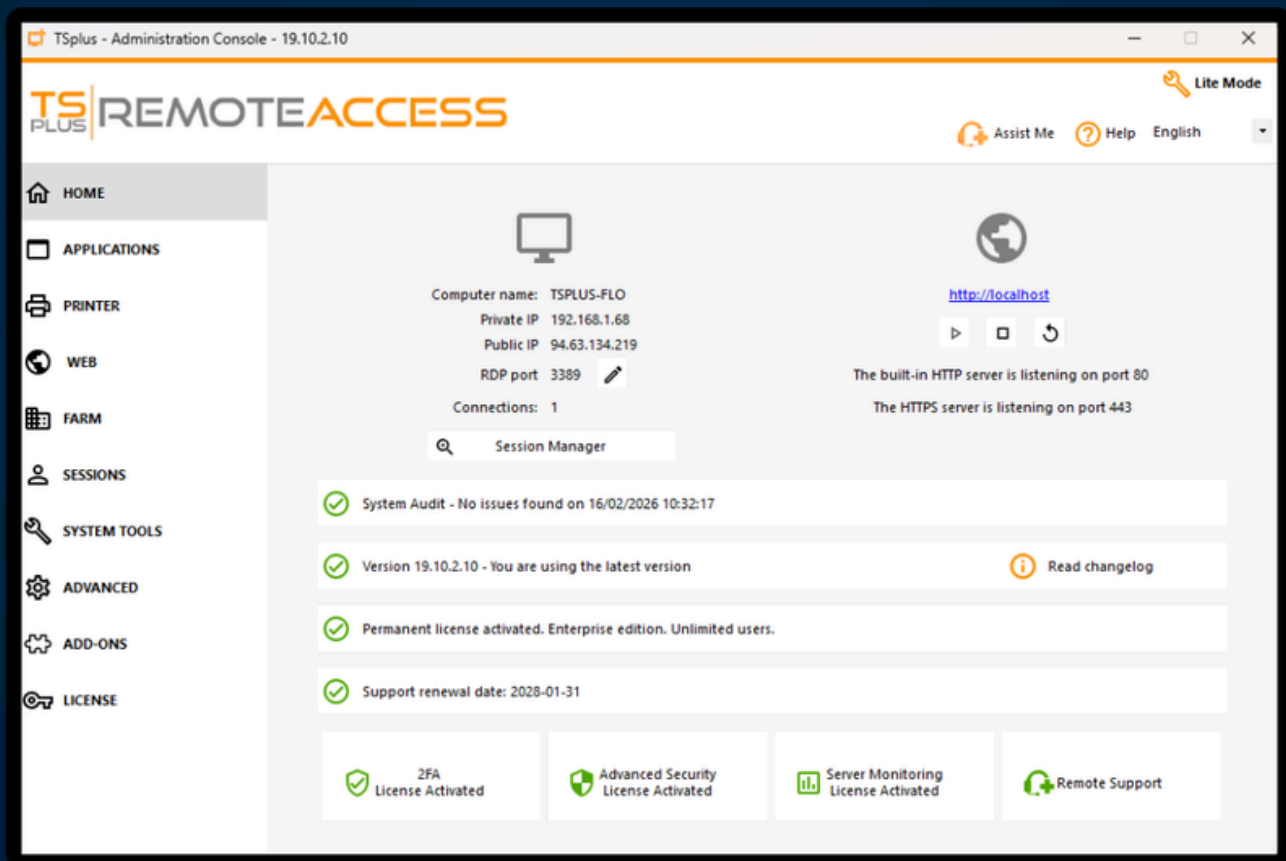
TSplus - Administration Console - 19.10.2.10

Lite Mode

TS PLUS REMOTEACCESS

Assist Me
Help
English

HOME
APPLICATIONS
PRINTER
WEB
FARM
SESSIONS
SYSTEM TOOLS
ADVANCED
ADD-ONS
LICENSE

Computer name: TSPLUS-FLO
Private IP 192.168.1.68
Public IP 94.63.134.219
RDP port 3389
Connections: 1

Session Manager

http://localhost

The built-in HTTP server is listening on port 80
The HTTPS server is listening on port 443

System Audit - No issues found on 16/02/2026 10:32:17

Version 19.10.2.10 - You are using the latest version

Read changelog

Permanent license activated. Enterprise edition. Unlimited users.

Support renewal date: 2028-01-31

2FA
License Activated

Advanced Security
License Activated

Server Monitoring
License Activated

Remote Support